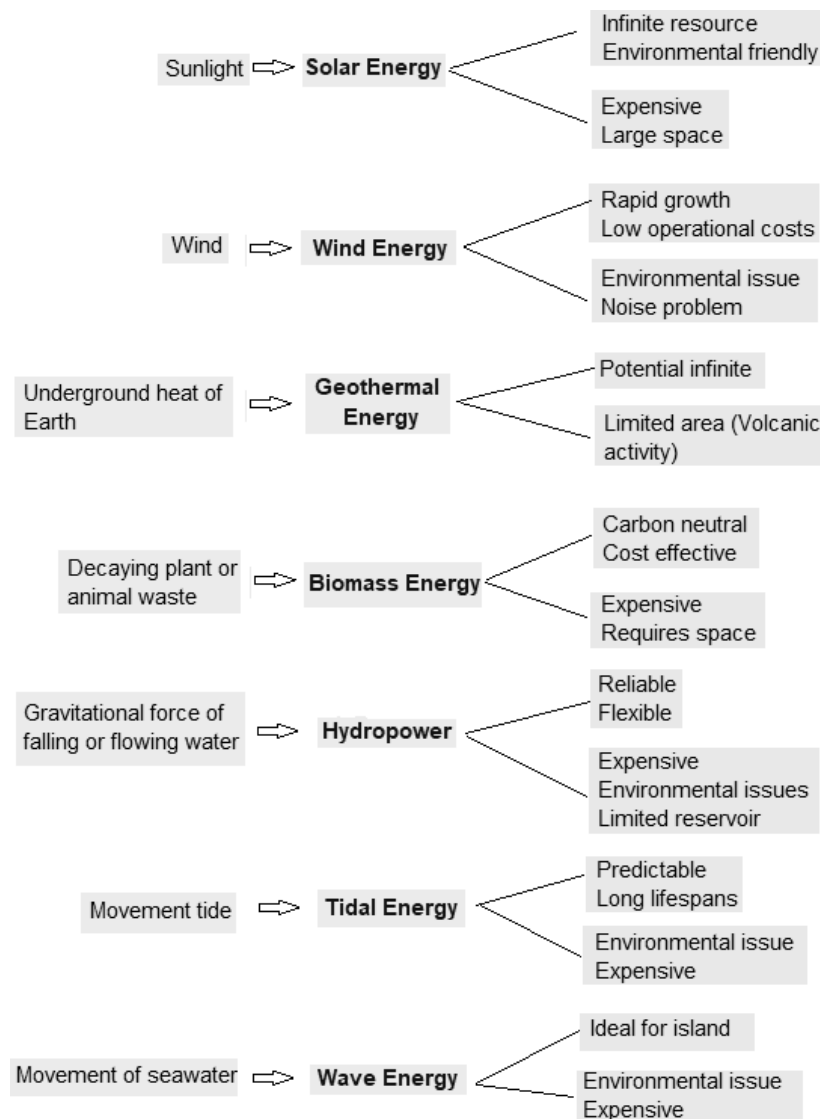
Sunlight Solar Energy
Infinite resource
Environmental friendly
Expensive
Large space

Wind Wind Energy
Rapid growth
Low operational costs
Environmental issue
Noise problem

Underground heat of Earth Geothermal Energy
Potential infinite
Limited area (Volcanic activity)

Decaying plant or animal waste Biomass Energy
Carbon neutral
Cost effective
Expensive
Requires space

Gravitational force of falling or flowing water Hydropower
Reliable
Flexible
Expensive
Environmental issues
Limited reservoir

Movement tide Tidal Energy
Predictable
Long lifespans
Environmental issue
Expensive

Movement of seawater Wave Energy
Ideal for island
Environmental issue
Expensive